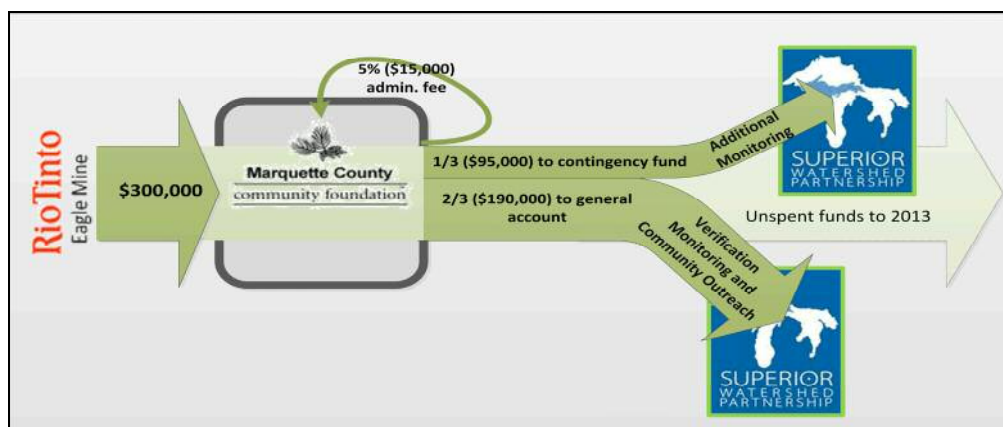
RioTinto
Eagle Mine

$300,000

5% ($15,000)
admin. fee

Marquette County
community foundation

1/3 ($95,000) to contingency fund

2/3 ($190,000) to general account

Additional Monitoring

SUPERIOR
WATERSHED
PARTNERSHIP

Unspent funds to 2013

Verification Monitoring and Community Outreach

SUPERIOR
WATERSHED
PARTNERSHIP